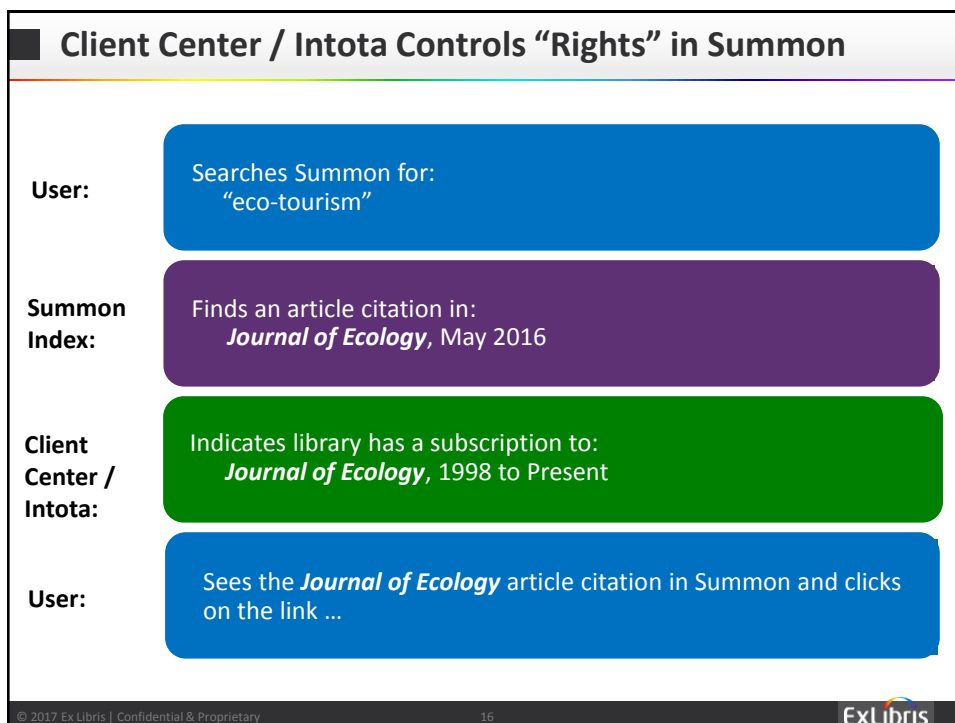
Client Center / Intota Controls “Rights” in Summon

User:

Searches Summon for:
“eco-tourism”

Summon Index:

Finds an article citation in:
*Journal of Ecology*, May 2016

Client Center / Intota:

Indicates library has a subscription to:
*Journal of Ecology*, 1998 to Present

User:

Sees the *Journal of Ecology* article citation in Summon and clicks on the link …

© 2017 Ex Libris | Confidential & Proprietary 16 ExLibris